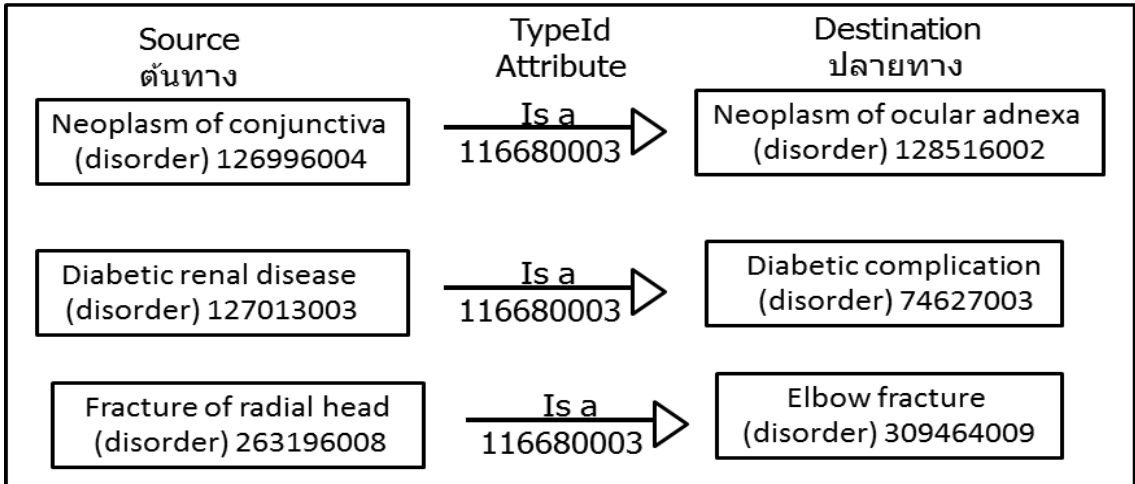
Source
ต้นทาง

TypeId
Attribute

Destination
ปลายทาง

Neoplasm of conjunctiva (disorder) 126996004

Is a
116680003

Neoplasm of ocular adnexa (disorder) 128516002

Diabetic renal disease (disorder) 127013003

Is a
116680003

Diabetic complication (disorder) 74627003

Fracture of radial head (disorder) 263196008

Is a
116680003

Elbow fracture (disorder) 309464009